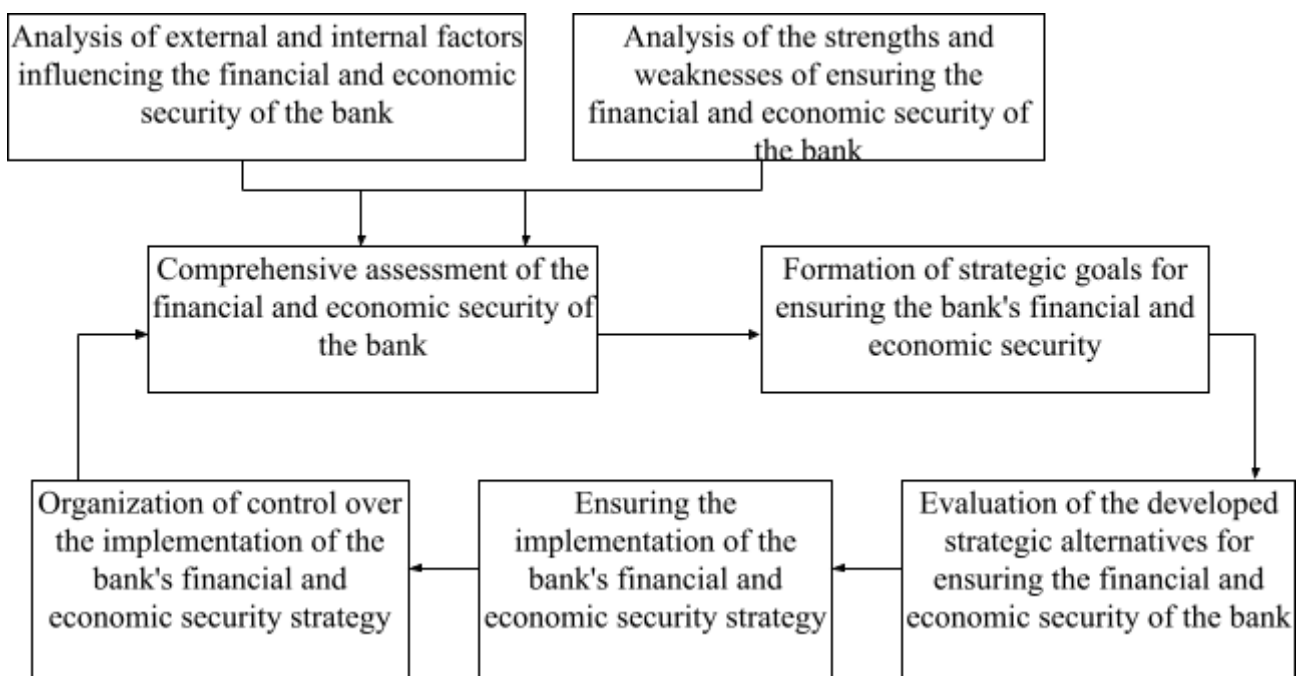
Analysis of external and internal factors influencing the financial and economic security of the bank

Analysis of the strengths and weaknesses of ensuring the financial and economic security of the bank

Comprehensive assessment of the financial and economic security of the bank

Formation of strategic goals for ensuring the bank's financial and economic security

Evaluation of the developed strategic alternatives for ensuring the financial and economic security of the bank

Ensuring the implementation of the bank's financial and economic security strategy

Organization of control over the implementation of the bank's financial and economic security strategy